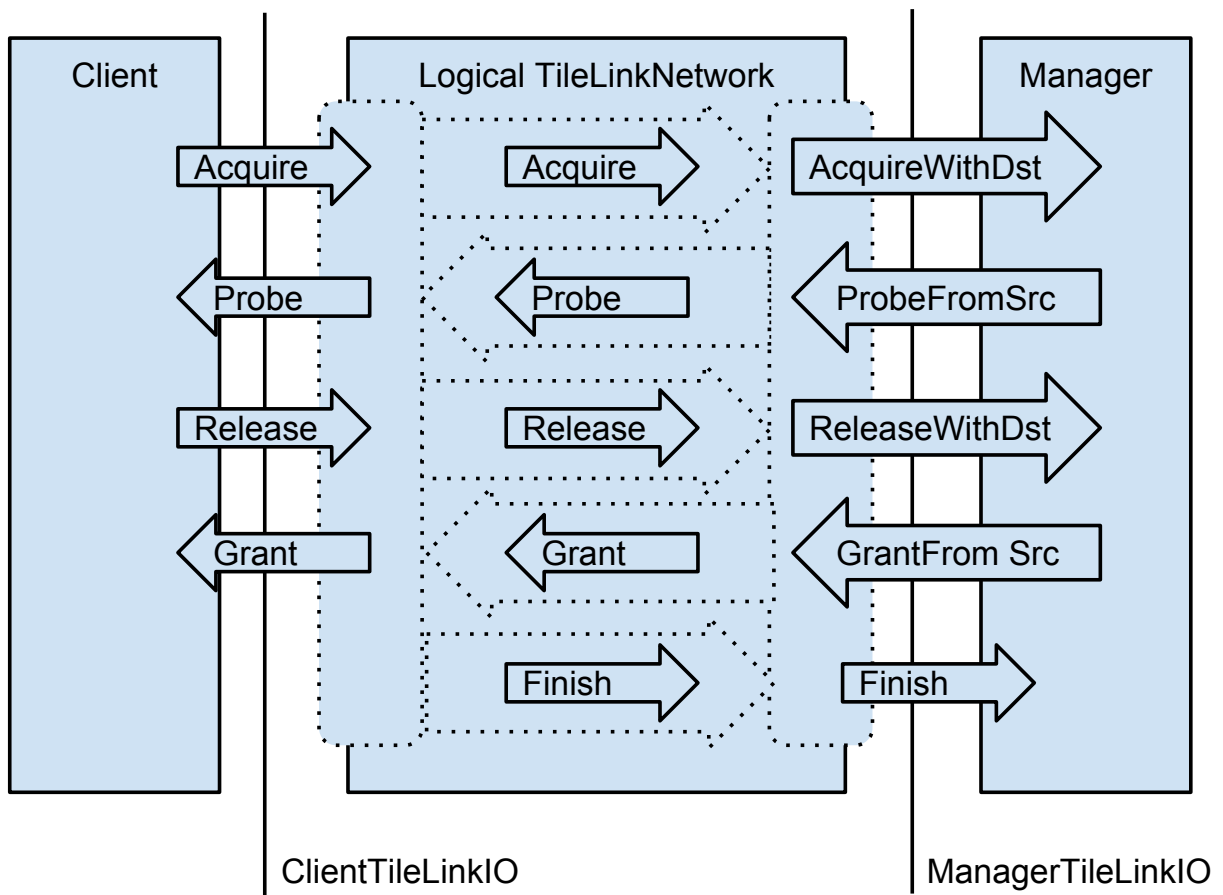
Client

Logical TileLinkNetwork

Manager

Acquire

Acquire

AcquireWithDst

Probe

Probe

ProbeFromSrc

Release

Release

ReleaseWithDst

Grant

Grant

GrantFrom Src

Finish

Finish

ClientTileLinkIO

ManagerTileLinkIO